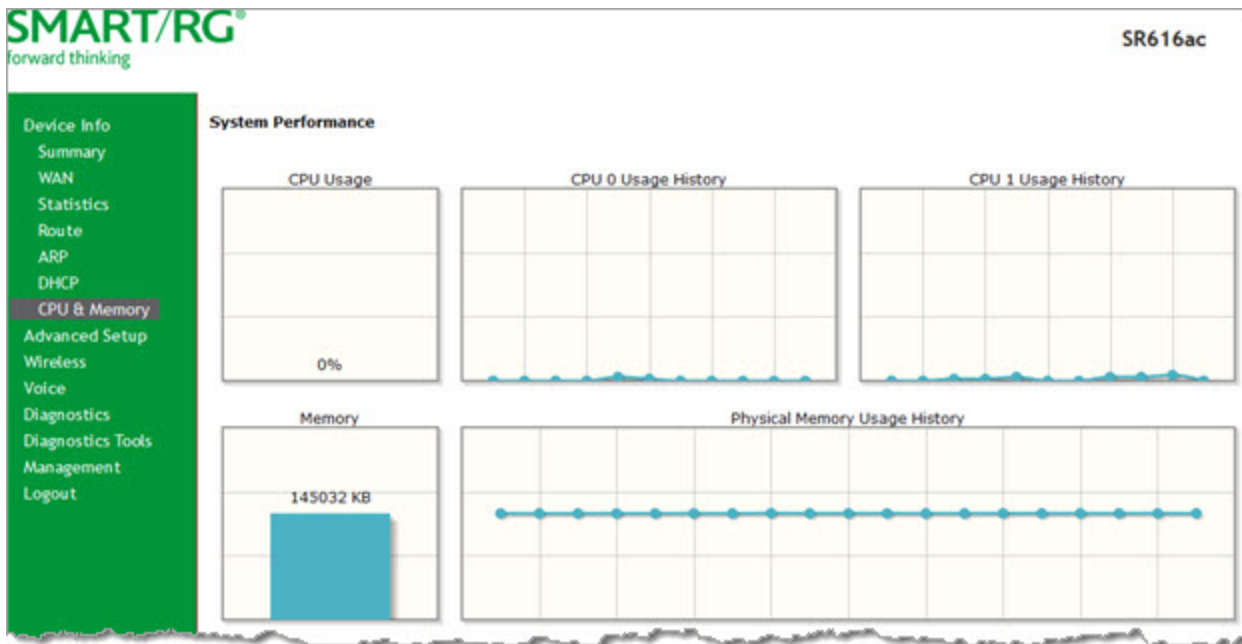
SMART/RG®
forward thinking

SR616ac

Device Info
Summary
WAN
Statistics
Route
ARP
DHCP
CPU & Memory
Advanced Setup
Wireless
Voice
Diagnostics
Diagnostics Tools
Management
Logout

System Performance

CPU Usage

0%

CPU 0 Usage History

CPU 1 Usage History

Memory

145032 KB

Physical Memory Usage History